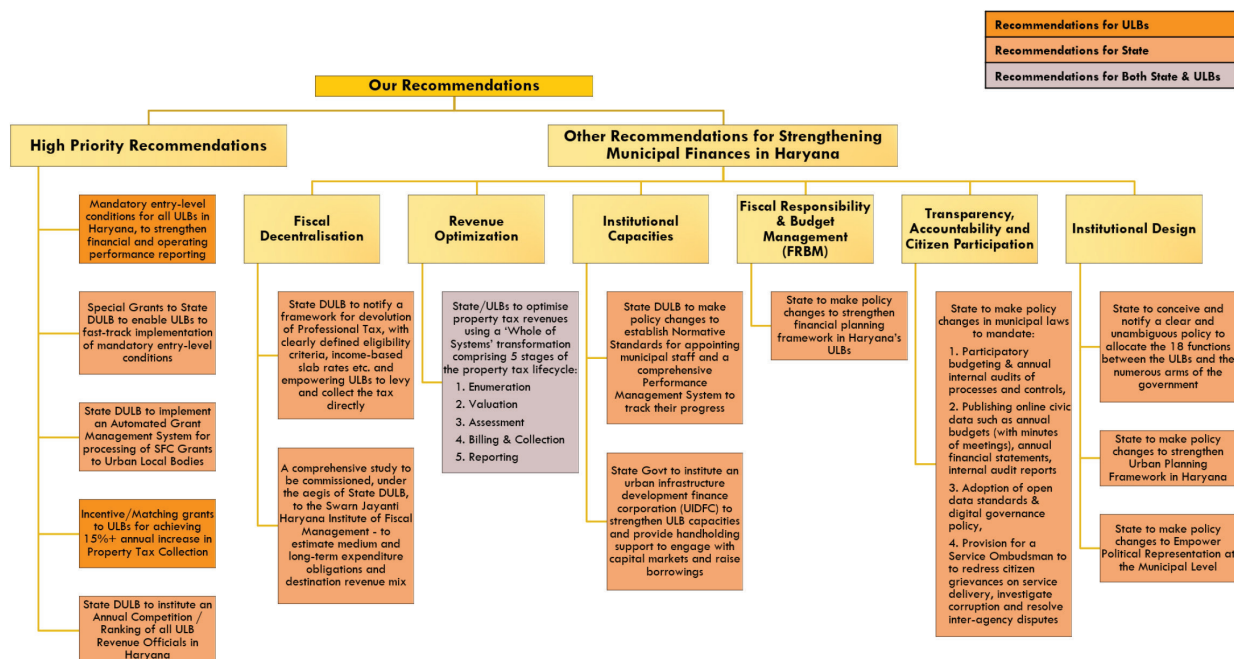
Recommendations for ULBs
Recommendations for State
Recommendations for Both State & ULBs

Our Recommendations

High Priority Recommendations

Mandatory entry-level conditions for all ULBs in Haryana, to strengthen financial and operating performance reporting

Special Grants to State DULB to enable ULBs to fast-track implementation of mandatory entry-level conditions

State DULB to implement an Automated Grant Management System for processing of SFC Grants to Urban Local Bodies

Incentive/Matching grants to ULBs for achieving 15%+ annual increase in Property Tax Collection

State DULB to institute an Annual Competition / Ranking of all ULB Revenue Officials in Haryana

Other Recommendations for Strengthening Municipal Finances in Haryana

Fiscal Decentralisation

State DULB to notify a framework for devolution of Professional Tax, with clearly defined eligibility criteria, income-based slab rates etc. and empowering ULBs to levy and collect the tax directly

A comprehensive study to be commissioned, under the aegis of State DULB, to the Swarn Jayanti Haryana Institute of Fiscal Management - to estimate medium and long-term expenditure obligations and destination revenue mix

Revenue Optimization

State/ULBs to optimise property tax revenues using a 'Whole of Systems' transformation comprising 5 stages of the property tax lifecycle:
1. Enumeration
2. Valuation
3. Assessment
4. Billing & Collection
5. Reporting

Institutional Capacities

State DULB to make policy changes to establish Normative Standards for appointing municipal staff and a comprehensive Performance Management System to track their progress

State Govt to institute an urban infrastructure development finance corporation (UIDFC) to strengthen ULB capacities and provide handholding support to engage with capital markets and raise borrowings

Fiscal Responsibility & Budget Management (FRBM)

State to make policy changes to strengthen financial planning framework in Haryana's ULBs

Transparency, Accountability and Citizen Participation

State to make policy changes in municipal laws to mandate:
1. Participatory budgeting & annual internal audits of processes and controls,
2. Publishing online civic data such as annual budgets (with minutes of meetings), annual financial statements, internal audit reports
3. Adoption of open data standards & digital governance policy,
4. Provision for a Service Ombudsman to to redress citizen grievances on service delivery, investigate corruption and resolve inter-agency disputes

Institutional Design

State to conceive and notify a clear and unambiguous policy to allocate the 18 functions between the ULBs and the numerous arms of the government

State to make policy changes to strengthen Urban Planning Framework in Haryana

State to make policy changes to Empower Political Representation at the Municipal Level